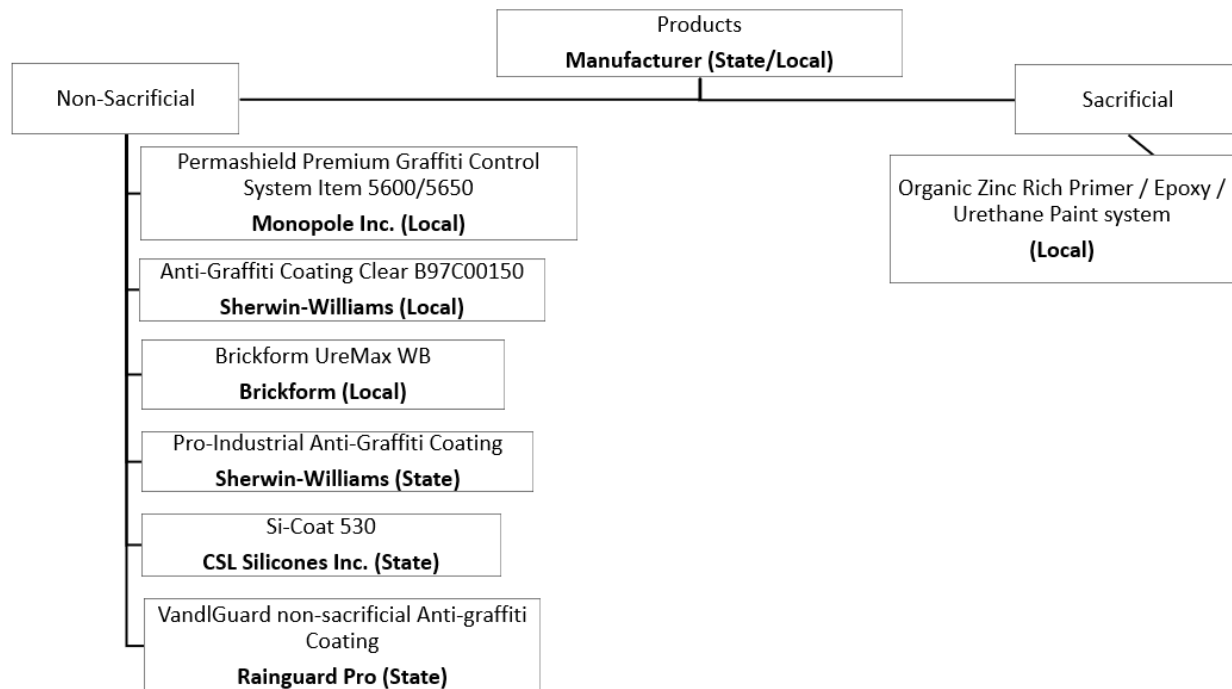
Products
**Manufacturer (State/Local)**

Non-Sacrificial

Sacrificial

Permashield Premium Graffiti Control System Item 5600/5650
**Monopole Inc. (Local)**

Anti-Graffiti Coating Clear B97C00150
**Sherwin-Williams (Local)**

Brickform UreMax WB
**Brickform (Local)**

Pro-Industrial Anti-Graffiti Coating
**Sherwin-Williams (State)**

Si-Coat 530
**CSL Silicones Inc. (State)**

VandlGuard non-sacrificial Anti-graffiti Coating
**Rainguard Pro (State)**

Organic Zinc Rich Primer / Epoxy / Urethane Paint system
**(Local)**